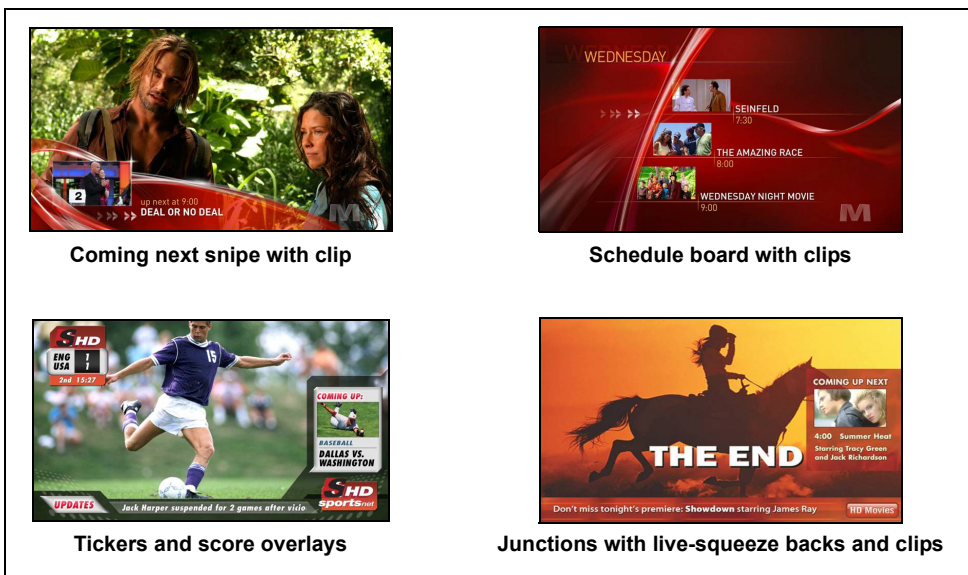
2
up next at 9:00
DEAL OR NO DEAL
M

Coming next snipe with clip

WEDNESDAY
SEINFELD
7:30
THE AMAZING RACE
8:00
WEDNESDAY NIGHT MOVIE
9:00
M

Schedule board with clips

S HD
ENG 1
USA 1
2nd 15:27
15
COMING UP:
BASEBALL
DALLAS VS. WASHINGTON
UPDATES
Jack Harper suspended for 2 games after vicio
S HD sportsnet

Tickers and score overlays

COMING UP NEXT
4:00 Summer Heat
Starring Tracy Green and Jack Richardson
THE END
Don't miss tonight's premiere: Showdown starring James Ray
HD Movies

Junctions with live-squeeze backs and clips